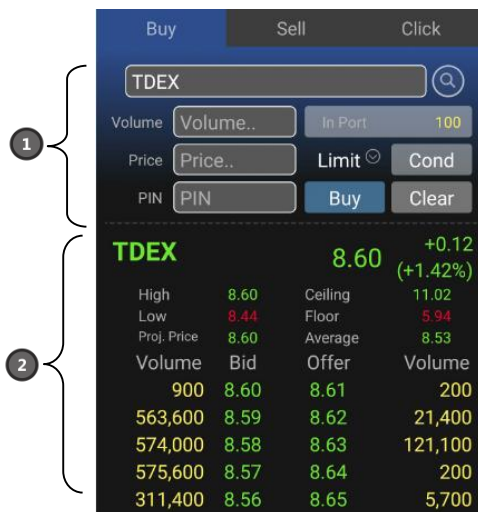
Buy Sell Click

TDEX

1

Volume Volume.. In Port 100

Price Price.. Limit Cond

PIN PIN Buy Clear

2

TDEX 8.60 +0.12 (+1.42%)

| High | 8.60 | Ceiling | 11.02 |
|---|---|---|---|
| Low | 8.44 | Floor | 5.94 |
| Proj. Price | 8.60 | Average | 8.53 |

| Volume | Bid | Offer | Volume |
|---|---|---|---|
| 900 | 8.60 | 8.61 | 200 |
| 563,600 | 8.59 | 8.62 | 21,400 |
| 574,000 | 8.58 | 8.63 | 121,100 |
| 575,600 | 8.57 | 8.64 | 200 |
| 311,400 | 8.56 | 8.65 | 5,700 |